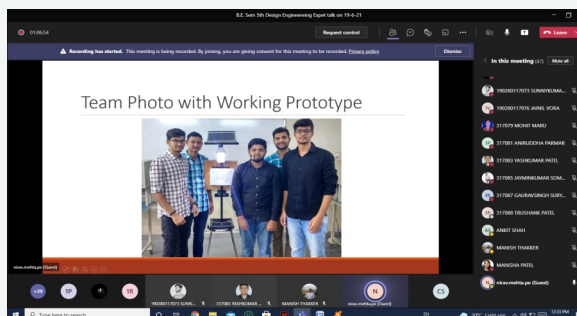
B.E. Sem 5th Design Engineering Expert talk on 19-6-21

01:06:54

Request control

Leave

Recording has started. This meeting is being recorded. By joining, you are giving consent for this meeting to be recorded. Privacy policy

Dismiss

In this meeting (47)

Mute all

Team Photo with Working Prototype

190280117073 SUNNYKUMA...

190280117076 JAINIL VORA

317079 MOHIT MARU

317081 ANIRUDDHA PARMAR

317083 YASHKUMAR PATEL

317085 JAYMINKUMAR SOM...

317087 GAURAVSINGH SURS...

317088 TRUSHANK PATEL

ANKIT SHAH

MANISH THAKKER

MANISHA PATEL

nirav.mehta.pe (Guest)

nirav.mehta.pe (Guest)

+39

SP

SR

190280117073 SUNN...

317083 YASHKUMAR...

MANISH THAKKER

nirav.mehta.pe (Guest)

CS

Type here to search

12:03 PM